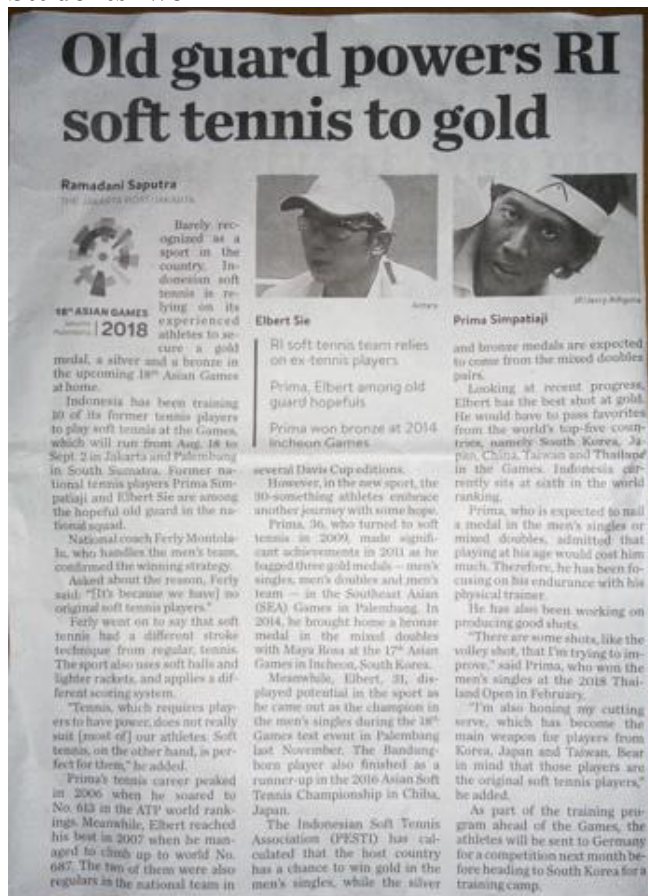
Old guard powers RI soft tennis to gold

Ramadani Saputra
THE JAKARTA POST/JAKARTA

18th ASIAN GAMES Jakarta Palembang 2018

Barely recognized as a sport in the country, Indonesian soft tennis is relying on its experienced athletes to secure a gold medal, a silver and a bronze in the upcoming 18th Asian Games at home.

Indonesia has been training 10 of its former tennis players to play soft tennis at the Games, which will run from Aug. 18 to Sept. 2 in Jakarta and Palembang in South Sumatra. Former national tennis players Prima Simpatiaji and Elbert Sie are among the hopeful old guard in the national squad.

National coach Ferly Montolalu, who handles the men's team, confirmed the winning strategy.

Asked about the reason, Ferly said: "[It's because we have] no original soft tennis players."

Ferly went on to say that soft tennis had a different stroke technique from regular tennis. The sport also uses soft balls and lighter rackets, and applies a different scoring system.

"Tennis, which requires players to have power, does not really suit [most of] our athletes. Soft tennis, on the other hand, is perfect for them," he added.

Prima's tennis career peaked in 2006 when he soared to No. 613 in the ATP world rankings. Meanwhile, Elbert reached his best in 2007 when he managed to climb up to world No. 687. The two of them were also regulars in the national team in several Davis Cup editions.

Antara
Elbert Sie

RI soft tennis team relies on ex-tennis players

Prima, Elbert among old guard hopefuls

Prima won bronze at 2014 Incheon Games

However, in the new sport, the 30-something athletes embrace another journey with some hope.

Prima, 36, who turned to soft tennis in 2009, made significant achievements in 2011 as he bagged three gold medals — men's singles, men's doubles and men's team — in the Southeast Asian (SEA) Games in Palembang. In 2014, he brought home a bronze medal in the mixed doubles with Maya Rosa at the 17th Asian Games in Incheon, South Korea.

Meanwhile, Elbert, 31, displayed potential in the sport as he came out as the champion in the men's singles during the 18th Games test event in Palembang last November. The Bandung-born player also finished as a runner-up in the 2016 Asian Soft Tennis Championship in Chiba, Japan.

The Indonesian Soft Tennis Association (PESTI) has calculated that the host country has a chance to win gold in the men's singles, while the silver

JP/Jerry Adiguna
Prima Simpatiaji

and bronze medals are expected to come from the mixed doubles pairs.

Looking at recent progress, Elbert has the best shot at gold. He would have to pass favorites from the world's top-five countries, namely South Korea, Japan, China, Taiwan and Thailand in the Games. Indonesia currently sits at sixth in the world ranking.

Prima, who is expected to nail a medal in the men's singles or mixed doubles, admitted that playing at his age would cost him much. Therefore, he has been focusing on his endurance with his physical trainer.

He has also been working on producing good shots.

"There are some shots, like the volley shot, that I'm trying to improve," said Prima, who won the men's singles at the 2018 Thailand Open in February.

"I'm also honing my cutting serve, which has become the main weapon for players from Korea, Japan and Taiwan. Bear in mind that those players are the original soft tennis players," he added.

As part of the training program ahead of the Games, the athletes will be sent to Germany for a competition next month before heading to South Korea for a training camp.